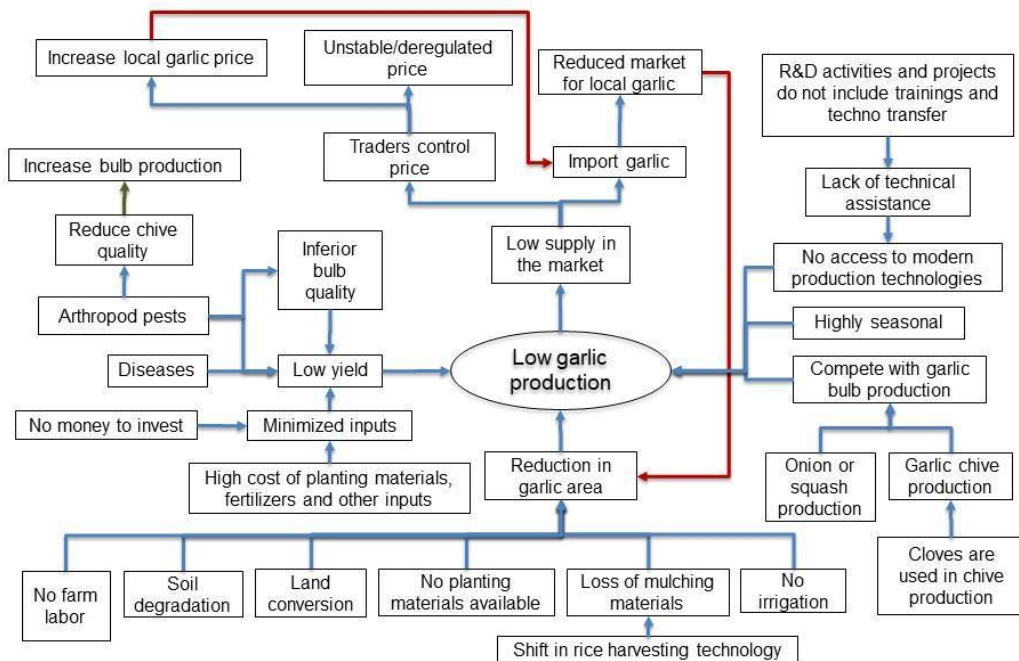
Increase local garlic price

Unstable/deregulated price

Reduced market for local garlic

R&D activities and projects do not include trainings and techno transfer

Increase bulb production

Traders control price

Import garlic

Lack of technical assistance

Reduce chive quality

Inferior bulb quality

Low supply in the market

No access to modern production technologies

Arthropod pests

Highly seasonal

Diseases

Low yield

Low garlic production

Compete with garlic bulb production

No money to invest

Minimized inputs

High cost of planting materials, fertilizers and other inputs

Reduction in garlic area

Onion or squash production

Garlic chive production

Cloves are used in chive production

No farm labor

Soil degradation

Land conversion

No planting materials available

Loss of mulching materials

No irrigation

Shift in rice harvesting technology